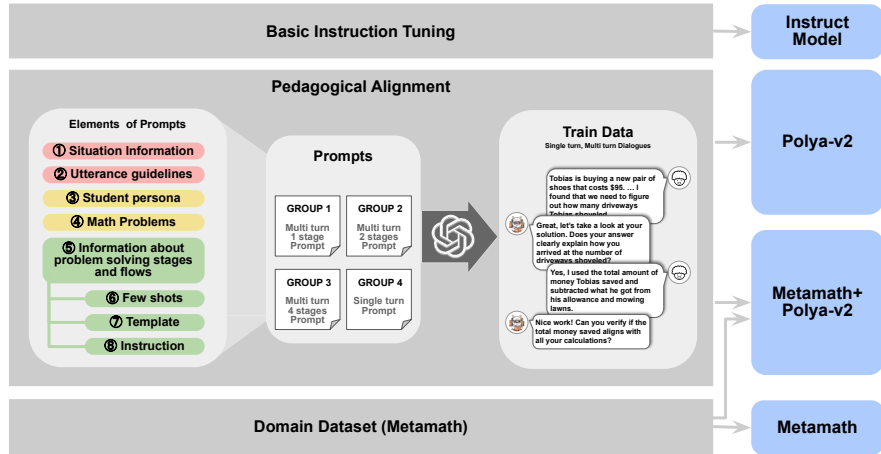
Basic Instruction Tuning

Instruct Model

Pedagogical Alignment

Elements of Prompts

① Situation Information

② Utterance guidelines

③ Student persona

④ Math Problems

⑤ Information about problem solving stages and flows

⑥ Few shots

⑦ Template

⑧ Instruction

Prompts

GROUP 1
Multi turn 1 stage Prompt

GROUP 2
Multi turn 2 stages Prompt

GROUP 3
Multi turn 4 stages Prompt

GROUP 4
Single turn Prompt

Train Data
Single turn, Multi turn Dialogues

Tobias is buying a new pair of shoes that costs $95. ... I found that we need to figure out how many driveways Tobias shoveled

Great, let's take a look at your solution. Does your answer clearly explain how you arrived at the number of driveways shoveled?

Yes, I used the total amount of money Tobias saved and subtracted what he got from his allowance and mowing lawns.

Nice work! Can you verify if the total money saved aligns with all your calculations?

Polya-v2

Metamath+ Polya-v2

Domain Dataset (Metamath)

Metamath